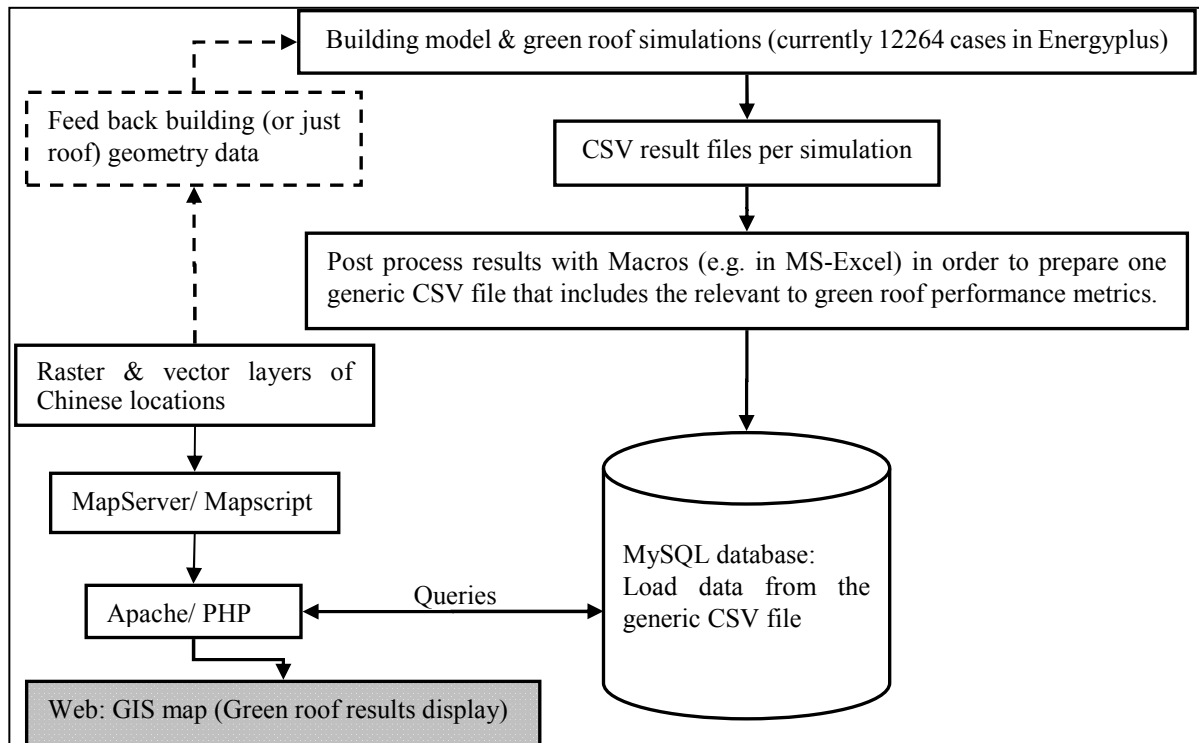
Building model & green roof simulations (currently 12264 cases in Energyplus)

Feed back building (or just roof) geometry data

CSV result files per simulation

Post process results with Macros (e.g. in MS-Excel) in order to prepare one generic CSV file that includes the relevant to green roof performance metrics.

Raster & vector layers of Chinese locations

MapServer/ Mapscript

MySQL database: Load data from the generic CSV file

Queries

Apache/ PHP

Web: GIS map (Green roof results display)